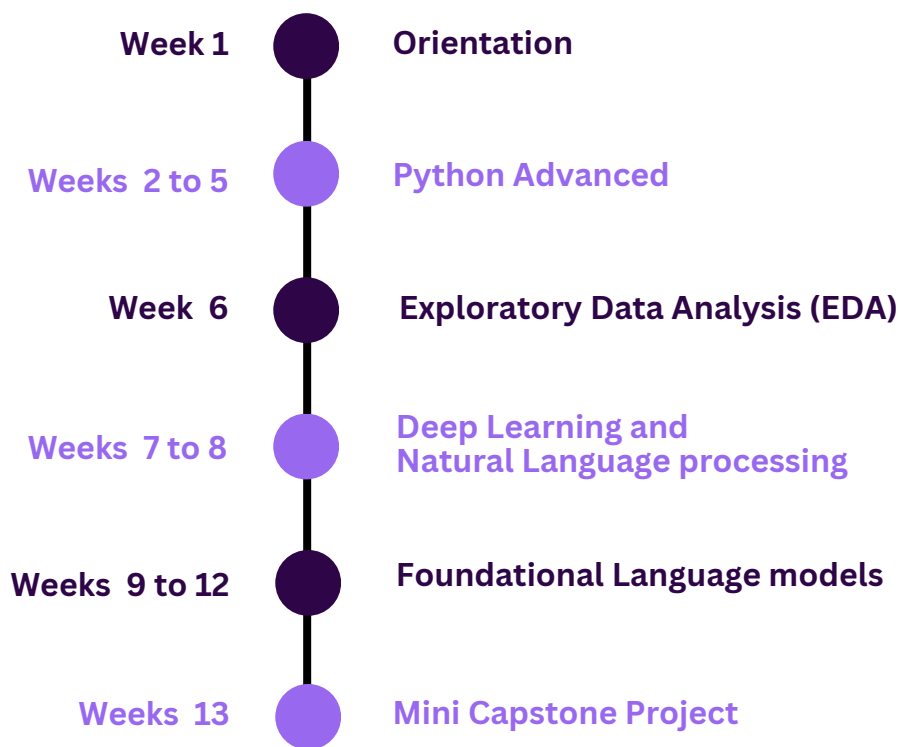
Week 1 Orientation

Weeks 2 to 5 Python Advanced

Week 6 Exploratory Data Analysis (EDA)

Weeks 7 to 8 Deep Learning and Natural Language processing

Weeks 9 to 12 Foundational Language models

Weeks 13 Mini Capstone Project